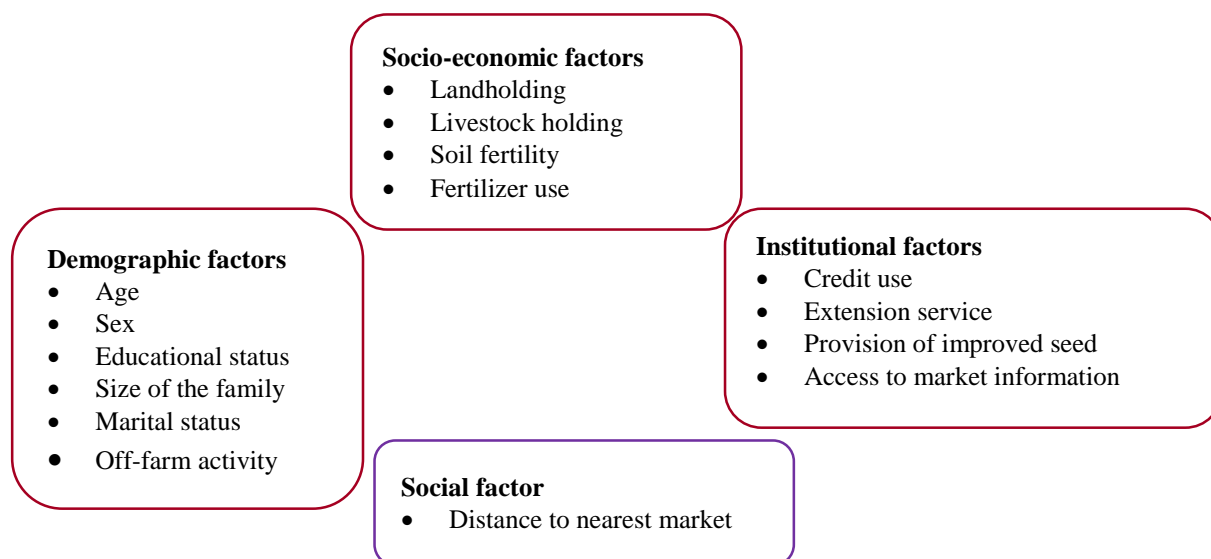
**Socio-economic factors**
- Landholding
- Livestock holding
- Soil fertility
- Fertilizer use

**Demographic factors**
- Age
- Sex
- Educational status
- Size of the family
- Marital status
- Off-farm activity

**Institutional factors**
- Credit use
- Extension service
- Provision of improved seed
- Access to market information

**Social factor**
- Distance to nearest market